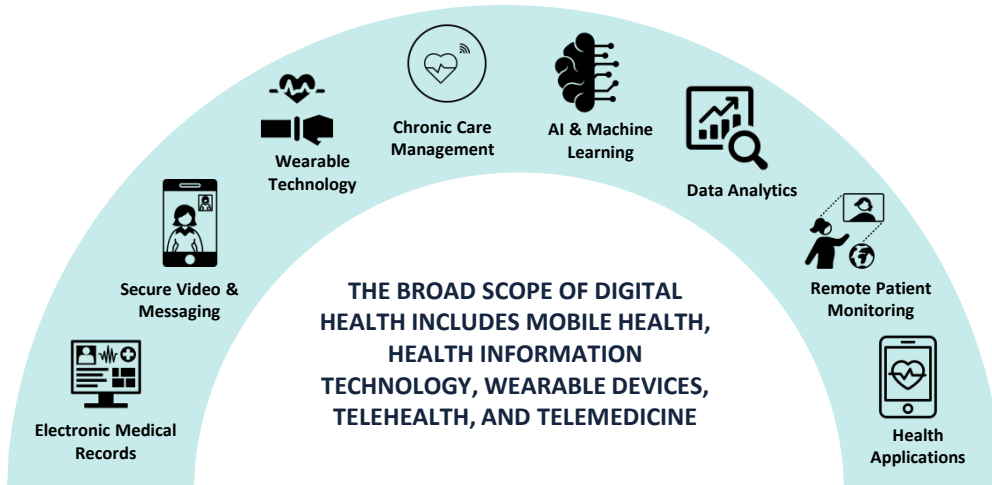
Electronic Medical Records

Secure Video & Messaging

Wearable Technology

Chronic Care Management

AI & Machine Learning

Data Analytics

Remote Patient Monitoring

Health Applications

THE BROAD SCOPE OF DIGITAL HEALTH INCLUDES MOBILE HEALTH, HEALTH INFORMATION TECHNOLOGY, WEARABLE DEVICES, TELEHEALTH, AND TELEMEDICINE